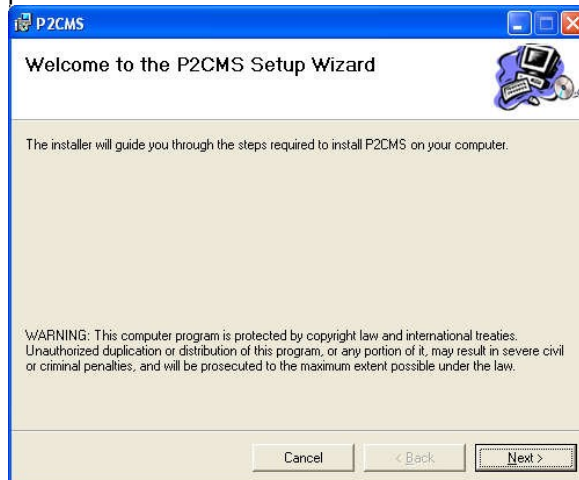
P2CMS

Welcome to the P2CMS Setup Wizard

The installer will guide you through the steps required to install P2CMS on your computer.

WARNING: This computer program is protected by copyright law and international treaties. Unauthorized duplication or distribution of this program, or any portion of it, may result in severe civil or criminal penalties, and will be prosecuted to the maximum extent possible under the law.

Cancel

< Back

Next >